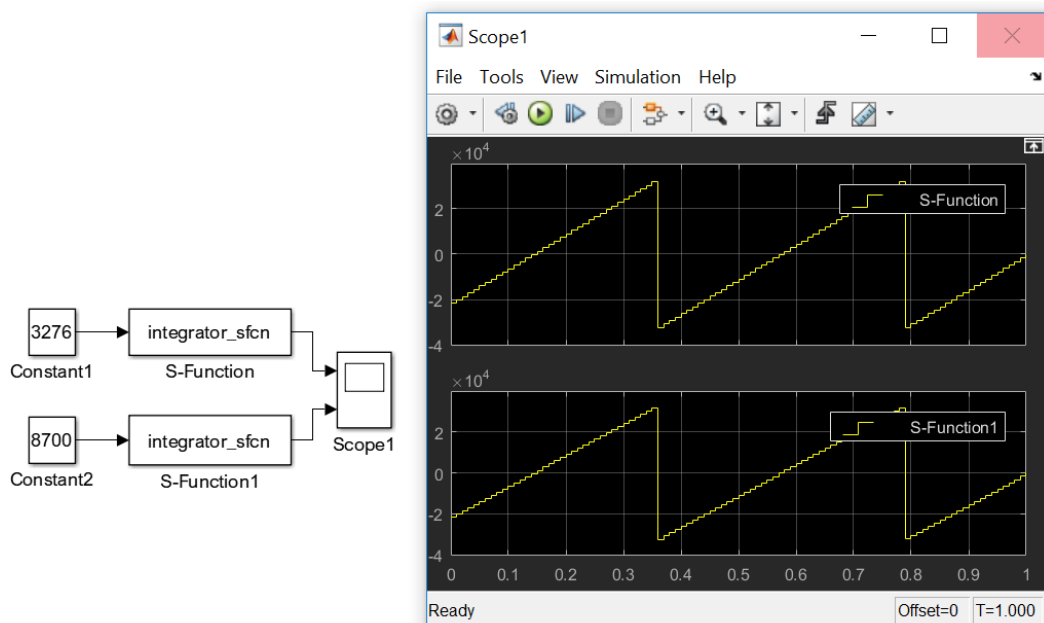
3276
Constant1
integrator_sfcn
S-Function
8700
Constant2
integrator_sfcn
S-Function1
Scope1

Scope1
File Tools View Simulation Help

$\times10^4$
2
0
-2
-4
S-Function

$\times10^4$
2
0
-2
-4
S-Function1

0 0.1 0.2 0.3 0.4 0.5 0.6 0.7 0.8 0.9 1

Ready
Offset=0
T=1.000